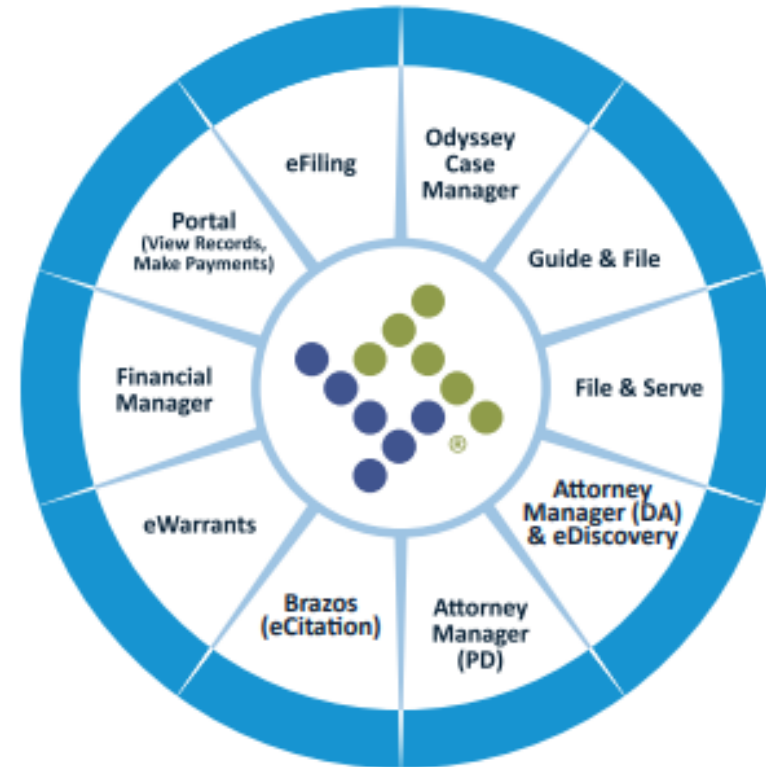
eFiling

Odyssey Case Manager

Guide & File

File & Serve

Attorney Manager (DA) & eDiscovery

Attorney Manager (PD)

Brazos (eCitation)

eWarrants

Financial Manager

Portal (View Records, Make Payments)

®